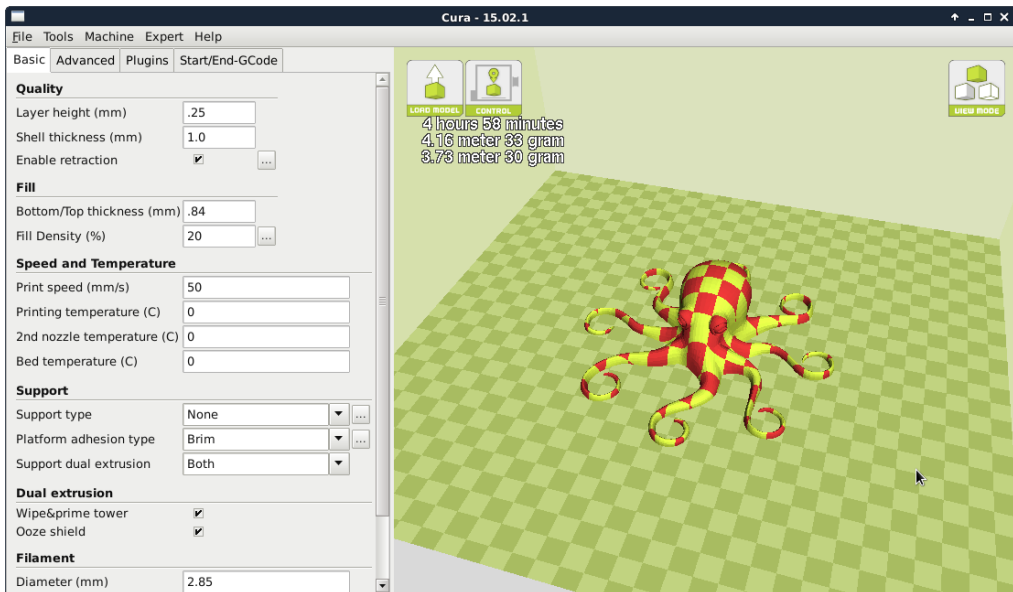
Cura - 15.02.1

File Tools Machine Expert Help

Basic Advanced Plugins Start/End-GCode

Quality
Layer height (mm) .25
Shell thickness (mm) 1.0
Enable retraction ...

Fill
Bottom/Top thickness (mm) .84
Fill Density (%) 20 ...

Speed and Temperature
Print speed (mm/s) 50
Printing temperature (C) 0
2nd nozzle temperature (C) 0
Bed temperature (C) 0

Support
Support type None ...
Platform adhesion type Brim ...
Support dual extrusion Both

Dual extrusion
Wipe&prime tower
Ooze shield

Filament
Diameter (mm) 2.85

LOAD MODEL CONTROL

4 hours 58 minutes
4.16 meter 33 gram
3.73 meter 30 gram

VIEW MODE